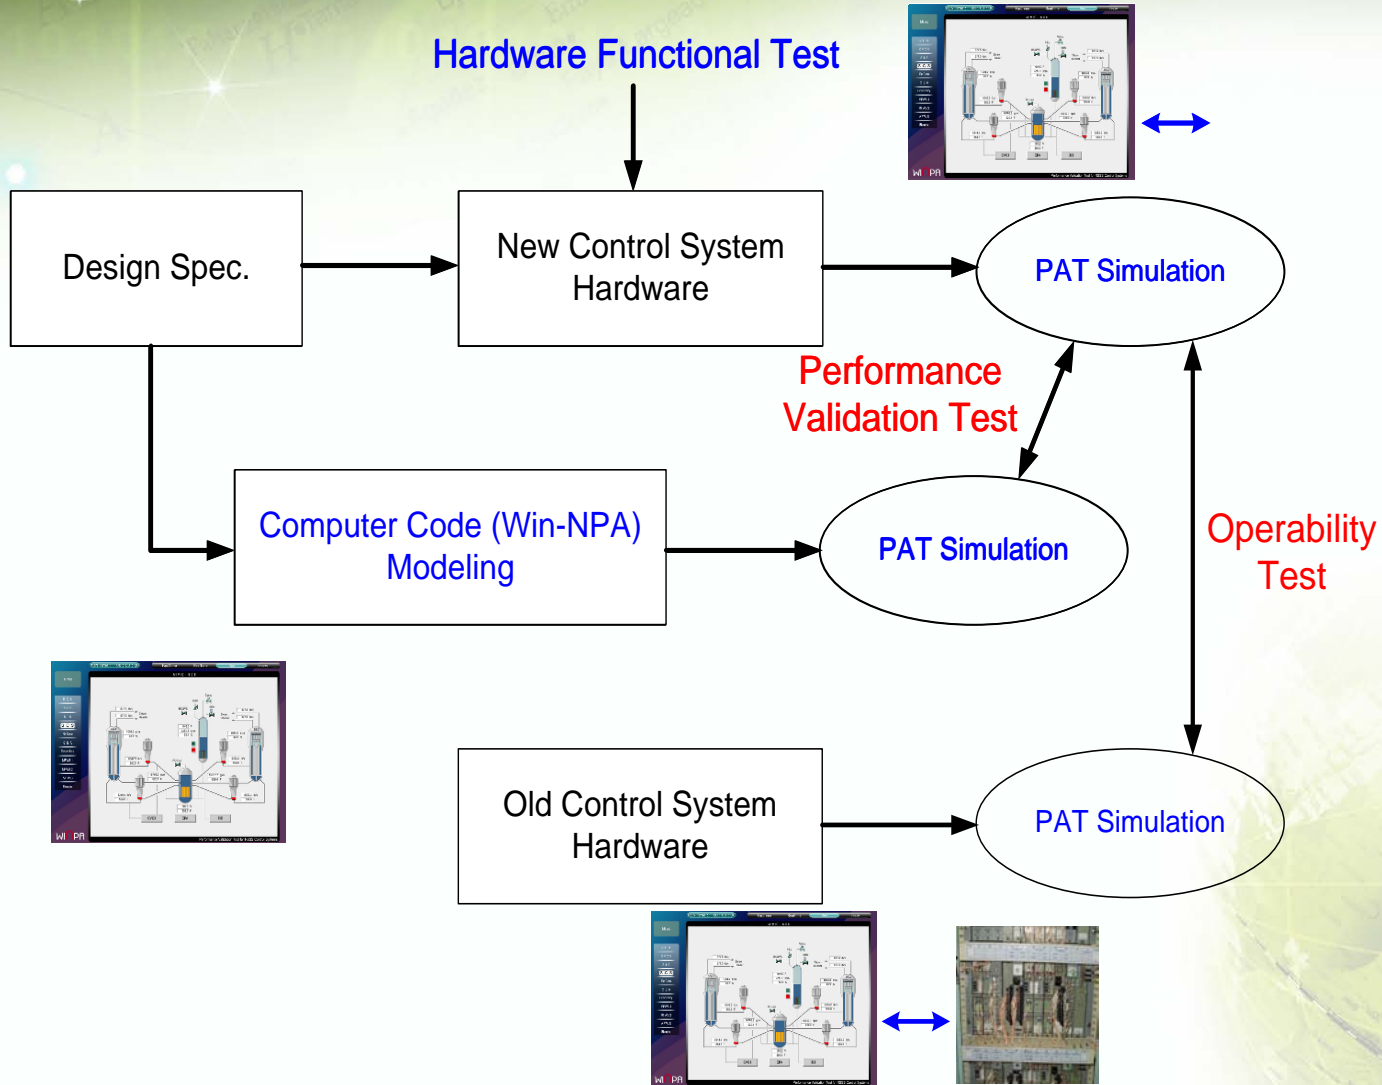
Hardware Functional Test

Design Spec.

New Control System Hardware

PAT Simulation

Performance Validation Test

Computer Code (Win-NPA) Modeling

PAT Simulation

Operability Test

Old Control System Hardware

PAT Simulation